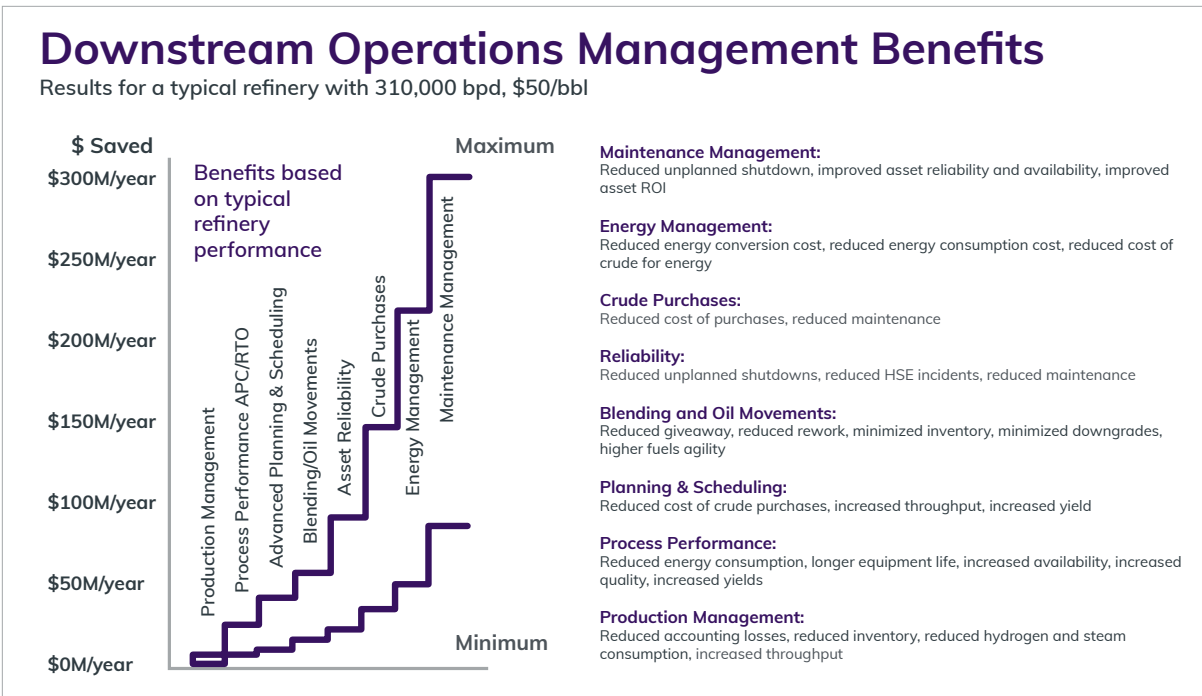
Downstream Operations Management Benefits
Results for a typical refinery with 310,000 bpd, $50/bbl

$ Saved
$300M/year
$250M/year
$200M/year
$150M/year
$100M/year
$50M/year
$0M/year

Benefits based on typical refinery performance

Maximum
Minimum

Production Management
Process Performance APC/RTO
Advanced Planning & Scheduling
Blending/Oil Movements
Asset Reliability
Crude Purchases
Energy Management
Maintenance Management

Maintenance Management:
Reduced unplanned shutdown, improved asset reliability and availability, improved asset ROI

Energy Management:
Reduced energy conversion cost, reduced energy consumption cost, reduced cost of crude for energy

Crude Purchases:
Reduced cost of purchases, reduced maintenance

Reliability:
Reduced unplanned shutdowns, reduced HSE incidents, reduced maintenance

Blending and Oil Movements:
Reduced giveaway, reduced rework, minimized inventory, minimized downgrades, higher fuels agility

Planning & Scheduling:
Reduced cost of crude purchases, increased throughput, increased yield

Process Performance:
Reduced energy consumption, longer equipment life, increased availability, increased quality, increased yields

Production Management:
Reduced accounting losses, reduced inventory, reduced hydrogen and steam consumption, increased throughput